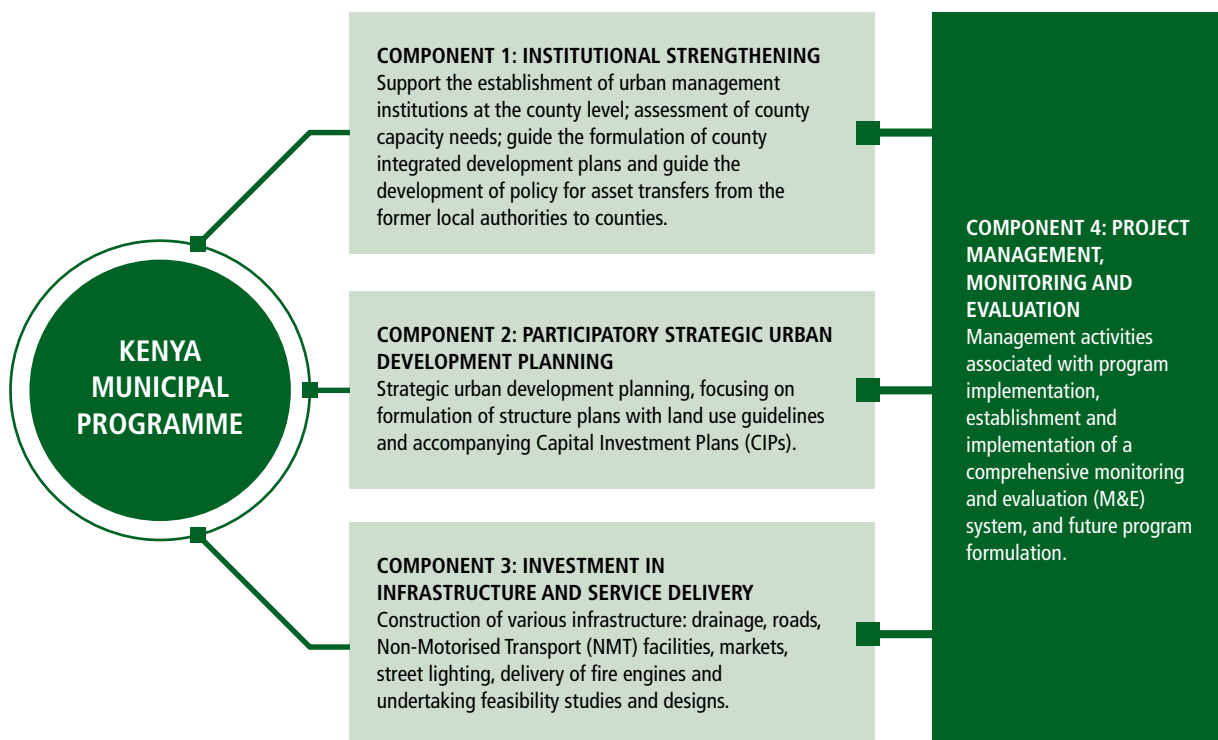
KENYA MUNICIPAL PROGRAMME

COMPONENT 1: INSTITUTIONAL STRENGTHENING
Support the establishment of urban management institutions at the county level; assessment of county capacity needs; guide the formulation of county integrated development plans and guide the development of policy for asset transfers from the former local authorities to counties.

COMPONENT 2: PARTICIPATORY STRATEGIC URBAN DEVELOPMENT PLANNING
Strategic urban development planning, focusing on formulation of structure plans with land use guidelines and accompanying Capital Investment Plans (CIPs).

COMPONENT 3: INVESTMENT IN INFRASTRUCTURE AND SERVICE DELIVERY
Construction of various infrastructure: drainage, roads, Non-Motorised Transport (NMT) facilities, markets, street lighting, delivery of fire engines and undertaking feasibility studies and designs.

COMPONENT 4: PROJECT MANAGEMENT, MONITORING AND EVALUATION
Management activities associated with program implementation, establishment and implementation of a comprehensive monitoring and evaluation (M&E) system, and future program formulation.